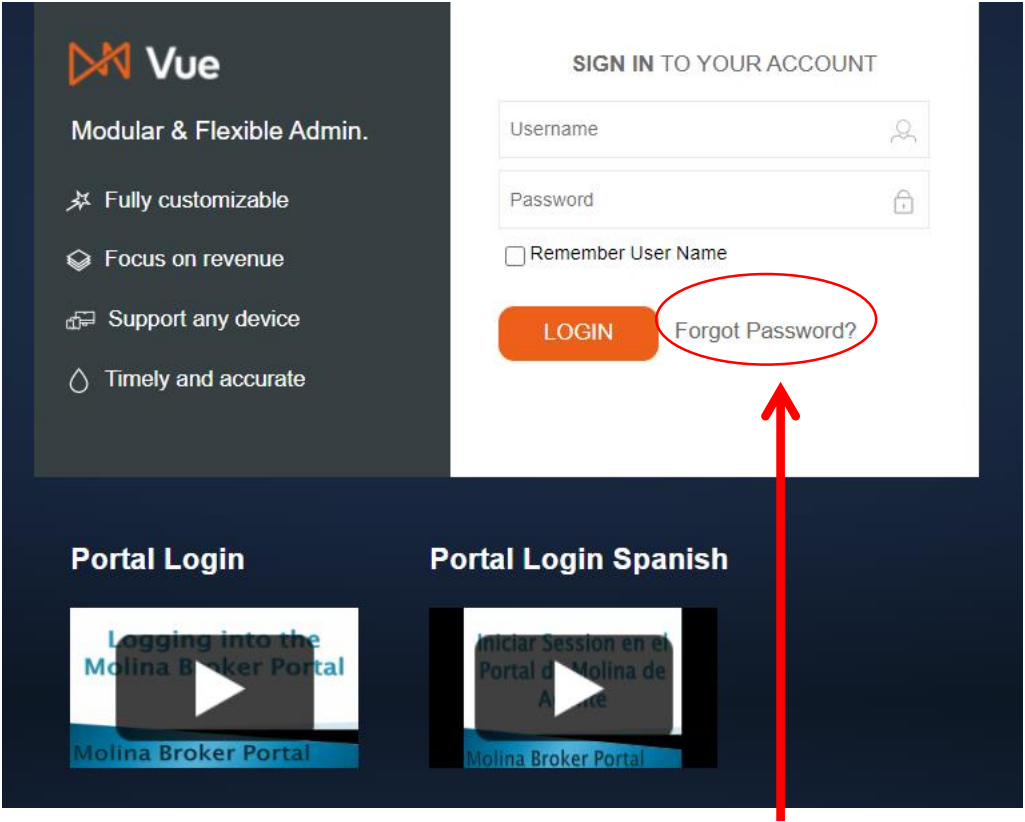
Vue

Modular & Flexible Admin.

Fully customizable

Focus on revenue

Support any device

Timely and accurate

SIGN IN TO YOUR ACCOUNT

Username

Password

Remember User Name

LOGIN

Forgot Password?

Portal Login

Logging into the Molina B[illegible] Portal

Molina Broker Portal

Portal Login Spanish

Iniciar Session en el Portal d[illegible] Molina de A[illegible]

Molina Broker Portal